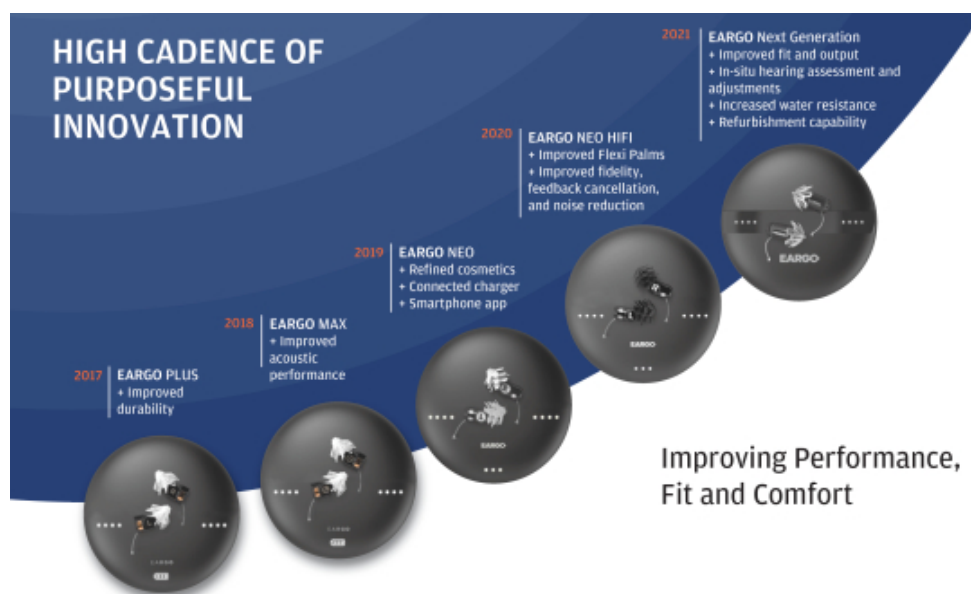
HIGH CADENCE OF PURPOSEFUL INNOVATION

2017 EARGO PLUS
+ Improved durability

2018 EARGO MAX
+ Improved acoustic performance

2019 EARGO NEO
+ Refined cosmetics
+ Connected charger
+ Smartphone app

2020 EARGO NEO HIFI
+ Improved Flexi Palms
+ Improved fidelity, feedback cancellation, and noise reduction

2021 EARGO Next Generation
+ Improved fit and output
+ In-situ hearing assessment and adjustments
+ Increased water resistance
+ Refurbishment capability

EARGO

EARGO

EARGO

Improving Performance, Fit and Comfort